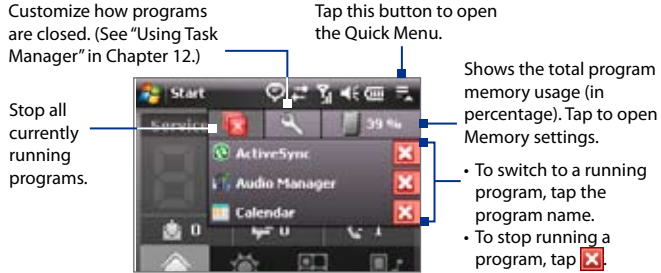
Customize how programs are closed. (See "Using Task Manager" in Chapter 12.)

Tap this button to open the Quick Menu.

Start

Stop all currently running programs.

Shows the total program memory usage (in percentage). Tap to open Memory settings.

39 %

ActiveSync

Audio Manager

Calendar

• To switch to a running program, tap the program name.
• To stop running a program, tap .